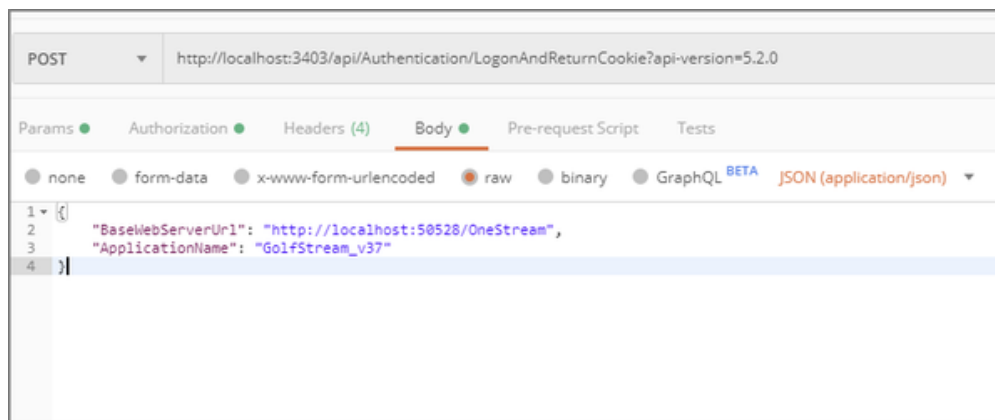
POST ▾ http://localhost:3403/api/Authentication/LogonAndReturnCookie?api-version=5.2.0

Params Authorization Headers (4) Body Pre-request Script Tests

none form-data x-www-form-urlencoded raw binary GraphQL BETA JSON (application/json) ▾

1 {
2 "BaseWebServerUrl": "http://localhost:50528/OneStream",
3 "ApplicationName": "GolfStream_v37"
4 }